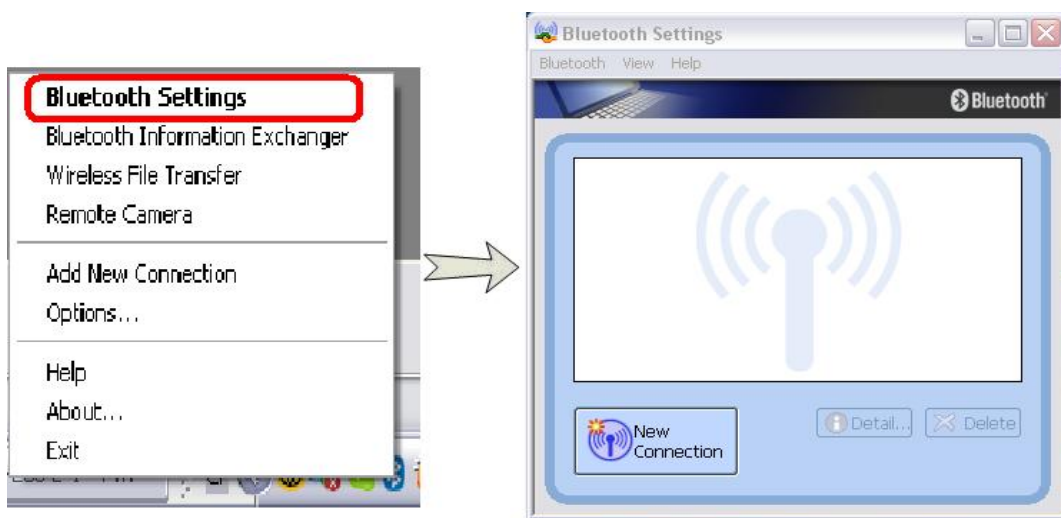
Bluetooth Settings
Bluetooth Information Exchanger
Wireless File Transfer
Remote Camera
Add New Connection
Options...
Help
About...
Exit

Bluetooth Settings
Bluetooth View Help
Bluetooth
New Connection
Detail...
Delete